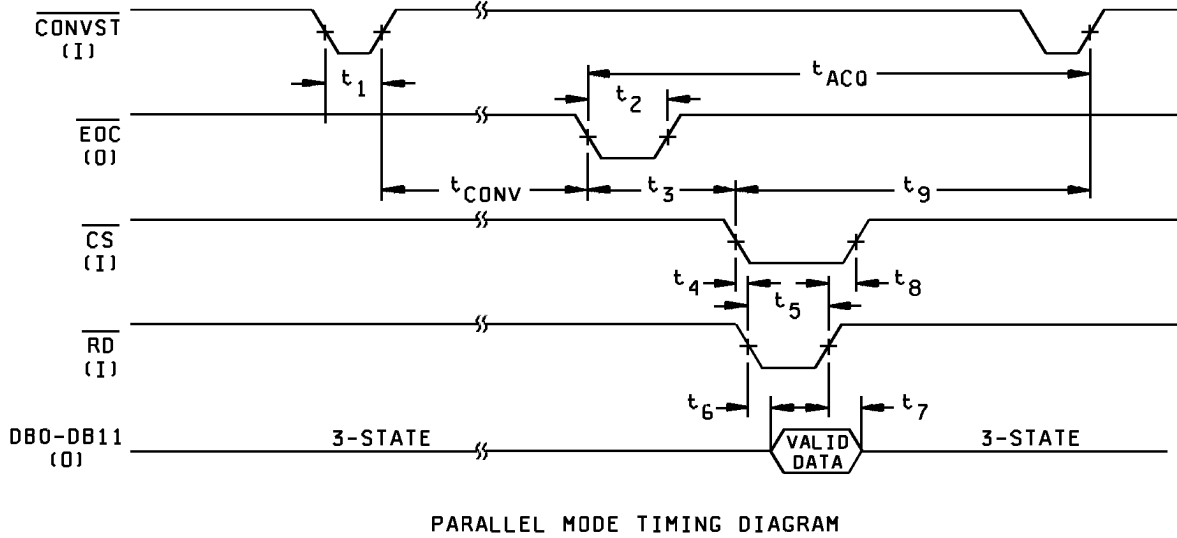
$\overline{CONVST}$
(I)

$t_1$

$t_{ACQ}$

$t_2$

$\overline{EOC}$
(O)

$t_{CONV}$

$t_3$

$t_9$

$\overline{CS}$
(I)

$t_4$

$t_5$

$t_8$

$\overline{RD}$
(I)

$t_6$

$t_7$

DB0-DB11
(O)

3-STATE

VALID DATA

3-STATE

PARALLEL MODE TIMING DIAGRAM